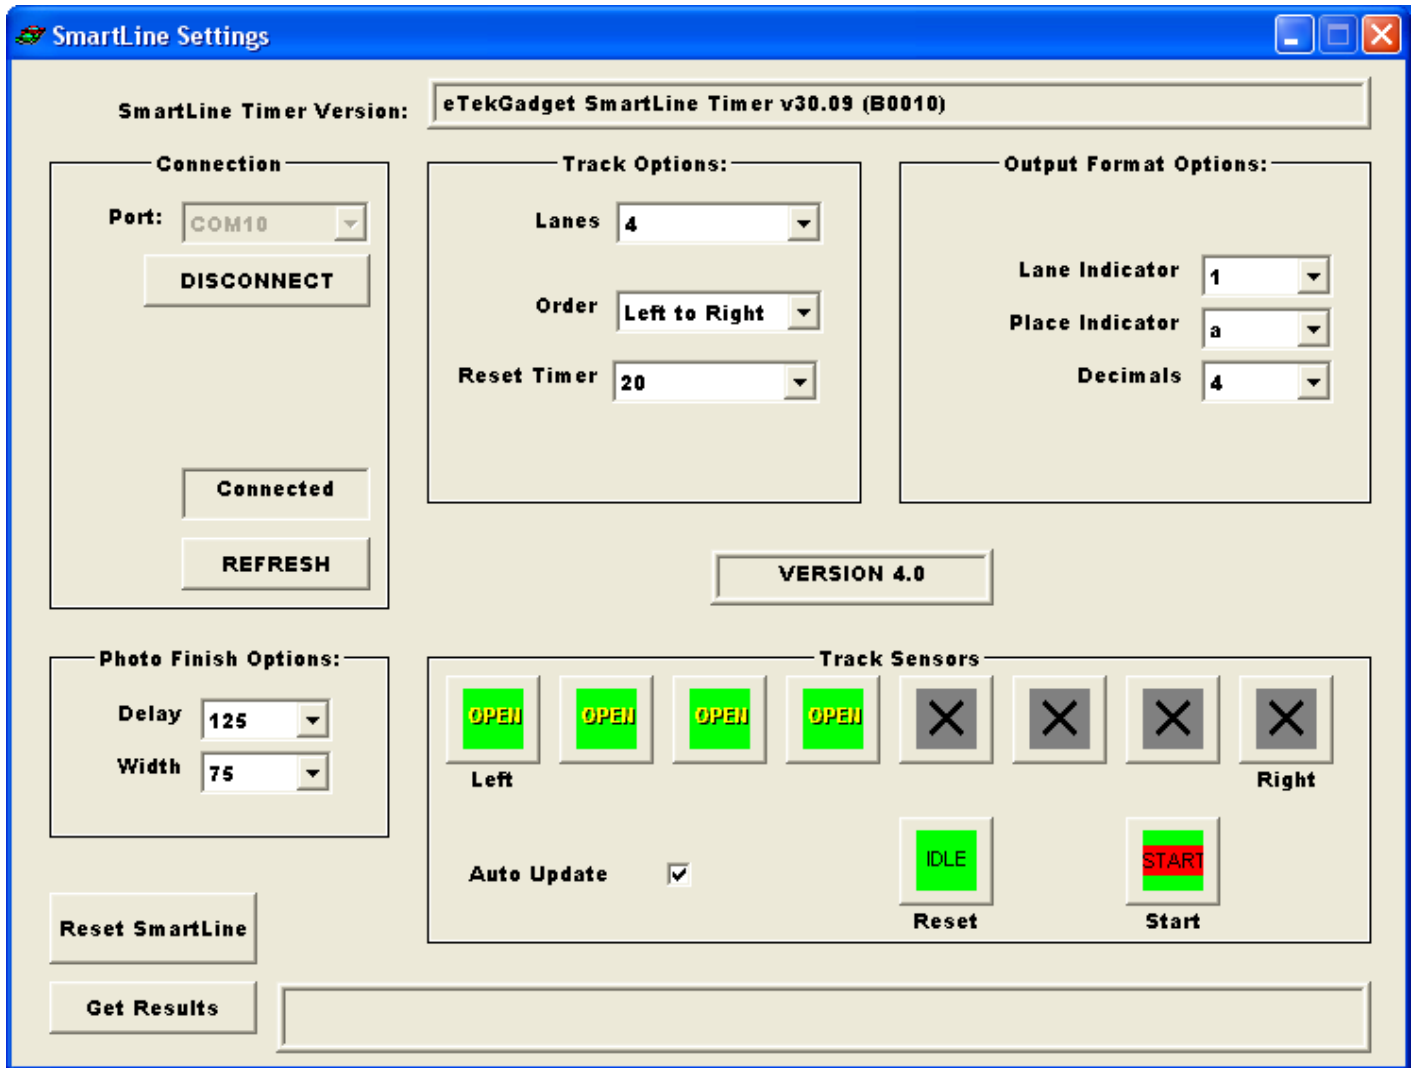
SmartLine Settings

SmartLine Timer Version: eTekGadget SmartLine Timer v30.09 (B0010)

Connection
Port: COM10
DISCONNECT
Connected
REFRESH

Track Options:
Lanes 4
Order Left to Right
Reset Timer 20

Output Format Options:
Lane Indicator 1
Place Indicator a
Decimals 4

VERSION 4.0

Photo Finish Options:
Delay 125
Width 75

Track Sensors
OPEN OPEN OPEN OPEN
Left
Right
Auto Update
IDLE
Reset
START
Start

Reset SmartLine

Get Results